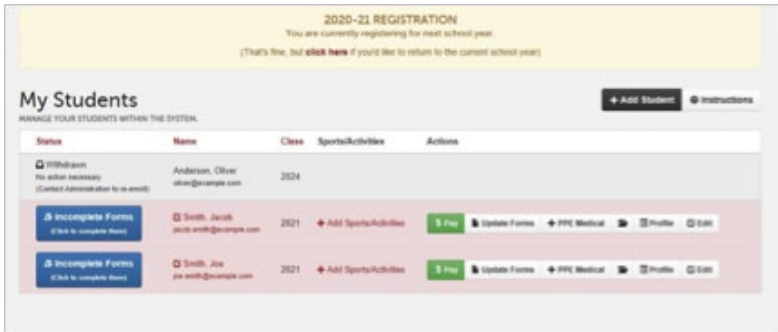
2020-21 REGISTRATION
You are currently registering for next school year.

(That's fine, but click here if you'd like to return to the current school year)

My Students
MANAGE YOUR STUDENTS WITHIN THE SYSTEM.

+ Add Student
Instructions

| Status | Name | Class | Sports/Activities | Actions |
|---|---|---|---|---|
| Withdrawn No action necessary (Contact Administration to re-enroll) | Anderson, Oliver oliver@example.com | 2024 | | |
| Incomplete Forms (Click to complete them) | Smith, Jacob jacob.smith@example.com | 2021 | + Add Sports/Activities | $ Pay · Update Forms · + PPE Medical · Profile · Edit |
| Incomplete Forms (Click to complete them) | Smith, Joe joe.smith@example.com | 2021 | + Add Sports/Activities | $ Pay · Update Forms · + PPE Medical · Profile · Edit |